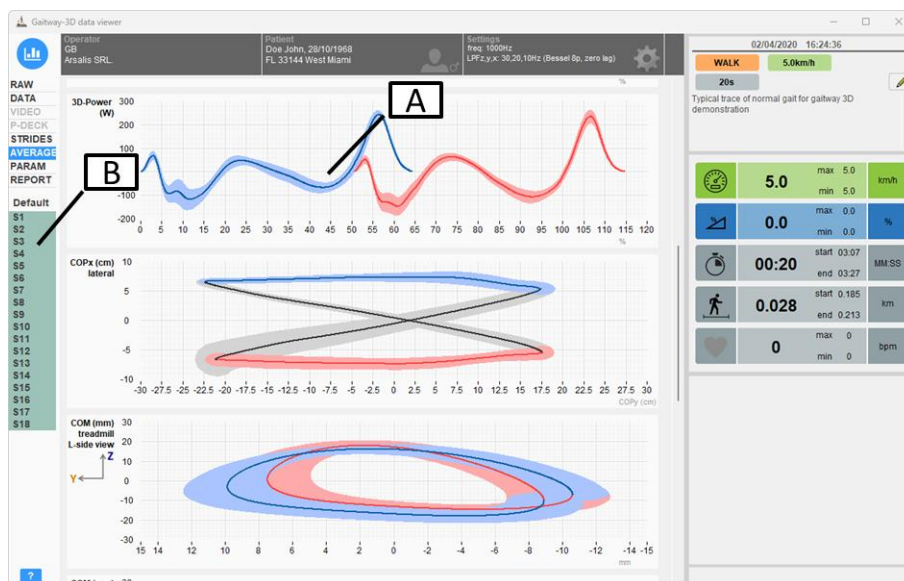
Gaitway-3D data viewer

Operator
GB
Arsalis SRL.

Patient
Doe John, 28/10/1968
FL 33144 West Miami

Settings
freq: 1000Hz
LPFz,y,x: 30,20,10Hz (Bessel 8p, zero lag)

RAW
DATA
VIDEO
P-DECK
STRIDES
AVERAGE
PARAM
REPORT

Default
S1
S2
S3
S4
S5
S6
S7
S8
S9
S10
S11
S12
S13
S14
S15
S16
S17
S18

?

A

B

%

3D-Power (W)
300
200
100
0
-100
-200
0 5 10 15 20 25 30 35 40 45 50 55 60 65 70 75 80 85 90 95 100 105 110 115 120
%

COPx (cm) lateral
10
5
0
-5
-10
-30 -27.5 -25 -22.5 -20 -17.5 -15 -12.5 -10 -7.5 -5 -2.5 0 2.5 5 7.5 10 12.5 15 17.5 20 22.5 25 27.5 30
COPy (cm)

COM (mm) treadmill L-side view
Z
Y
30
20
10
0
-10
-20
-30
15 14 12 10 8 6 4 2 0 -2 -4 -6 -8 -10 -12 -14 -15
mm

02/04/2020 16:24:36
WALK
5.0km/h
20s
Typical trace of normal gait for gaitway 3D demonstration

5.0
max 5.0
min 5.0
km/h

0.0
max 0.0
min 0.0
%

00:20
start 03:07
end 03:27
MM:SS

0.028
start 0.185
end 0.213
km

0
max 0
min 0
bpm